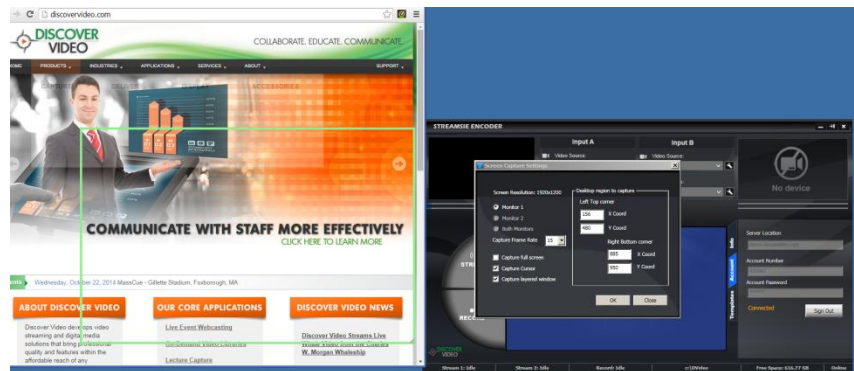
discovervideo.com

DISCOVER VIDEO

COLLABORATE, EDUCATE, COMMUNICATE

HOME PRODUCTS INDUSTRIES APPLICATIONS SERVICES ABOUT SUPPORT

COMMUNICATE WITH STAFF MORE EFFECTIVELY
CLICK HERE TO LEARN MORE

Events Wednesday, October 22, 2014 MassCue - Gillette Stadium, Foxborough, MA

ABOUT DISCOVER VIDEO
Discover Video develops video streaming and digital media solutions that bring professional quality and features within the affordable reach of any

OUR CORE APPLICATIONS
Live Event Webcasting
On-Demand Video Libraries
Lecture Capture

DISCOVER VIDEO NEWS
Discover Video Streams Live
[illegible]
W. Morgan Whaleship

STREAMSIE ENCODER

Input A
Video Source

Input B
Video Source

No device

Screen Capture Settings

Screen Resolution: 1920x1200
Monitor 1
Monitor 2
Both Monitors
Capture Frame Rate 15
Capture full screen
Capture Cursor
Capture layered window

Desktop region to capture
Left Top corner
156 X Coord
480 Y Coord
Right Bottom corner
885 X Coord
950 Y Coord

OK Close

Server Location
Account Number
Account Password
Connected
Sign Out

Info
Account
Templates

DISCOVER VIDEO

Stream 1: Idle Stream 2: Idle Record: Idle c:\Video Free Space: 616.77 GB Online